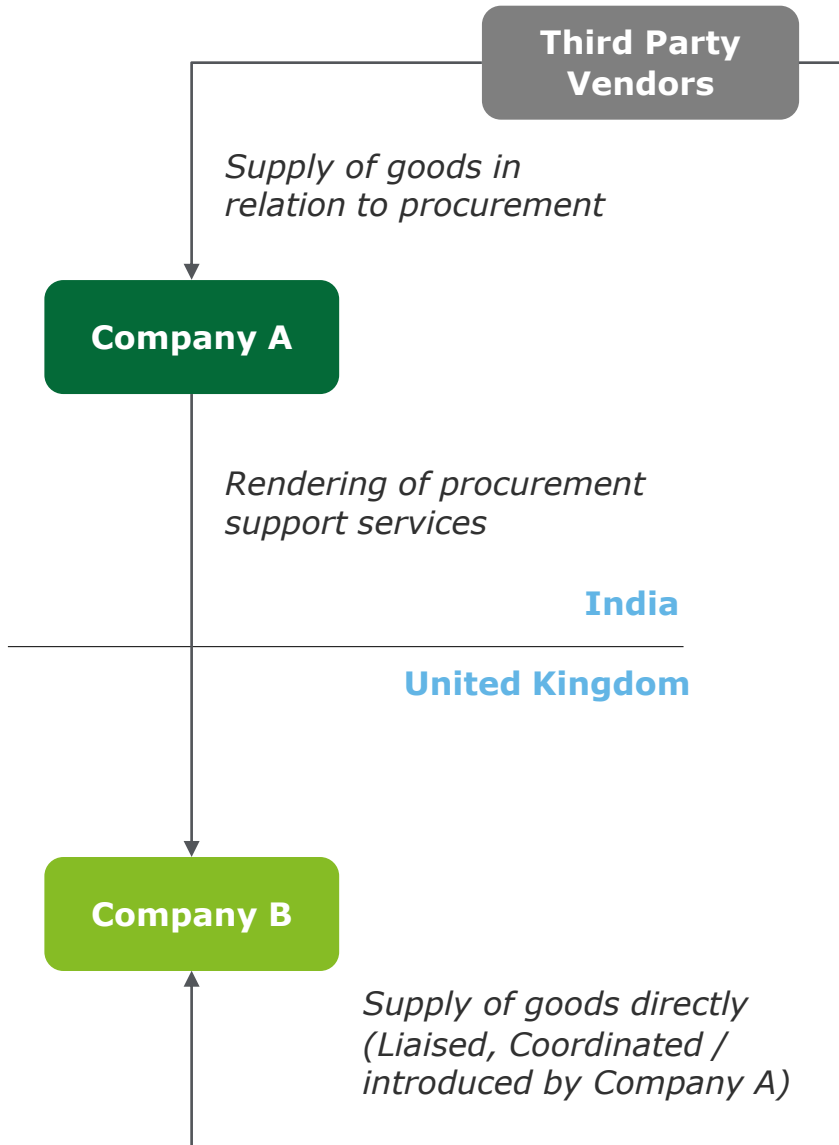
Third Party Vendors

Supply of goods in relation to procurement

Company A

Rendering of procurement support services

India

United Kingdom

Company B

Supply of goods directly (Liaised, Coordinated / introduced by Company A)